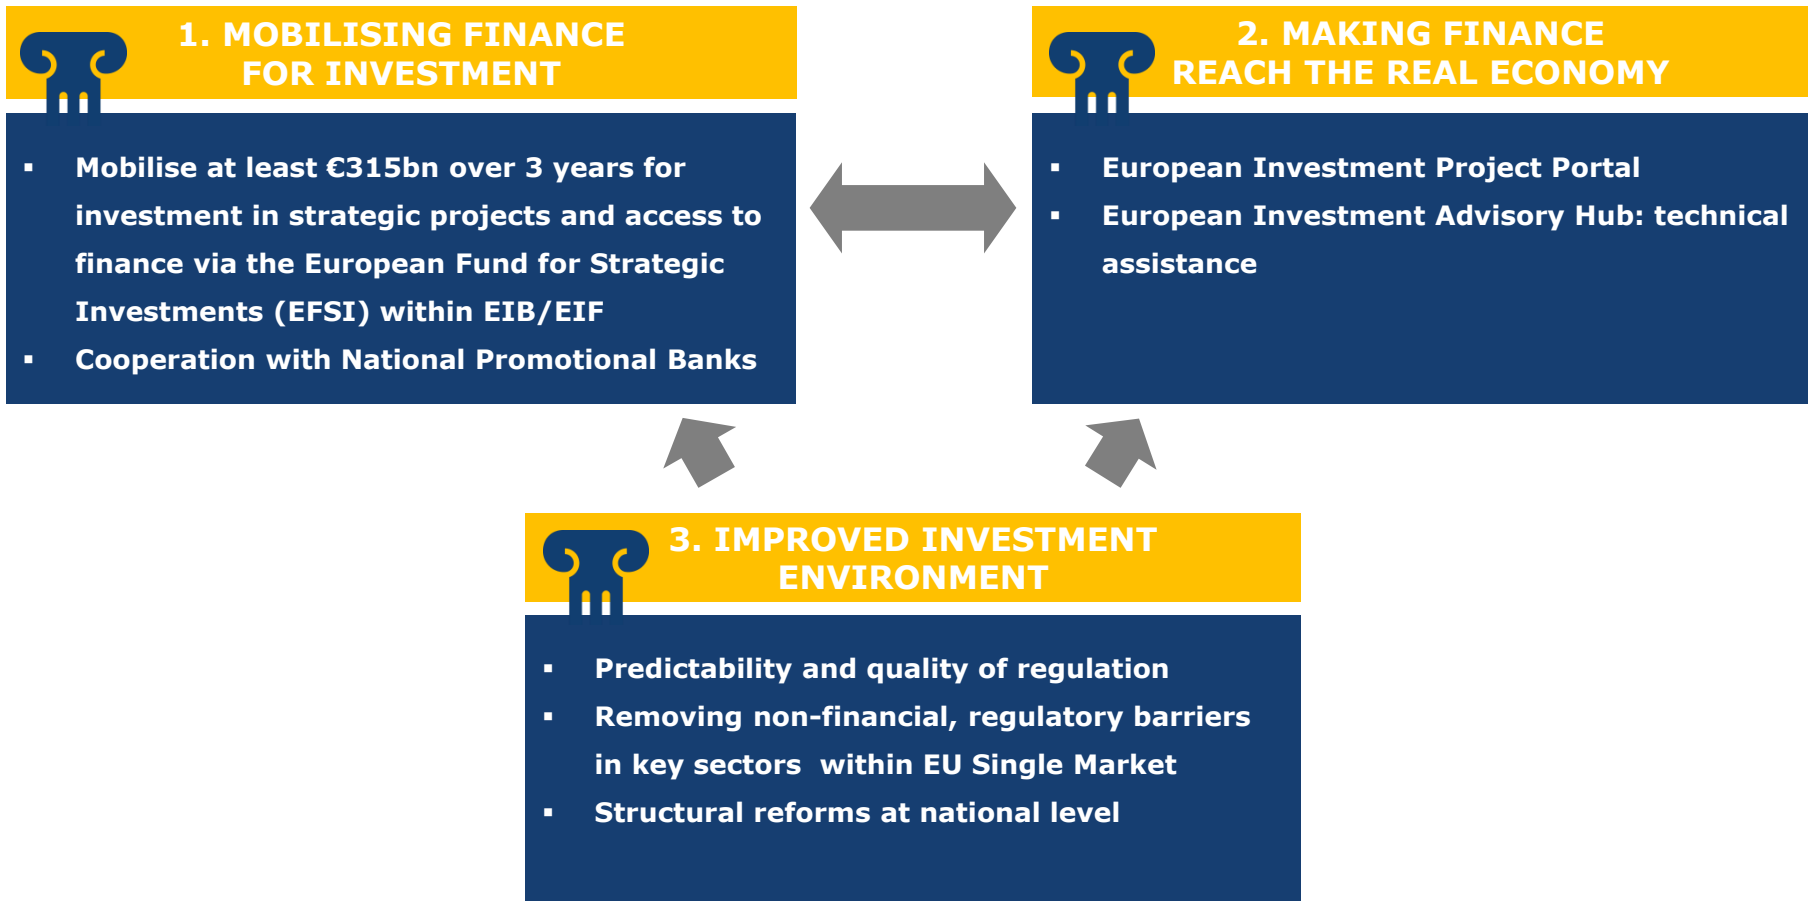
1. MOBILISING FINANCE FOR INVESTMENT

▪ Mobilise at least €315bn over 3 years for investment in strategic projects and access to finance via the European Fund for Strategic Investments (EFSI) within EIB/EIF
▪ Cooperation with National Promotional Banks

2. MAKING FINANCE REACH THE REAL ECONOMY

▪ European Investment Project Portal
▪ European Investment Advisory Hub: technical assistance

3. IMPROVED INVESTMENT ENVIRONMENT

▪ Predictability and quality of regulation
▪ Removing non-financial, regulatory barriers in key sectors within EU Single Market
▪ Structural reforms at national level